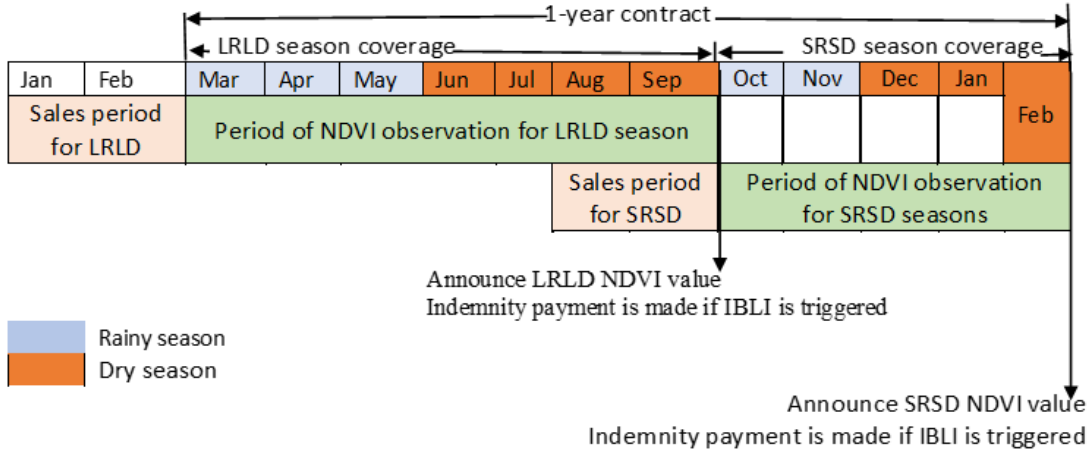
1-year contract

LRLD season coverage

SRSD season coverage

| Jan | Feb | Mar | Apr | May | Jun | Jul | Aug | Sep | Oct | Nov | Dec | Jan | Feb |
|---|---|---|---|---|---|---|---|---|---|---|---|---|---|
| Sales period for LRLD | | Period of NDVI observation for LRLD season | | | | | | | | | | | |
| | | | | | | | Sales period for SRSD | | Period of NDVI observation for SRSD seasons | | | | |

Announce LRLD NDVI value
Indemnity payment is made if IBLI is triggered

Rainy season
Dry season

Announce SRSD NDVI value
Indemnity payment is made if IBLI is triggered